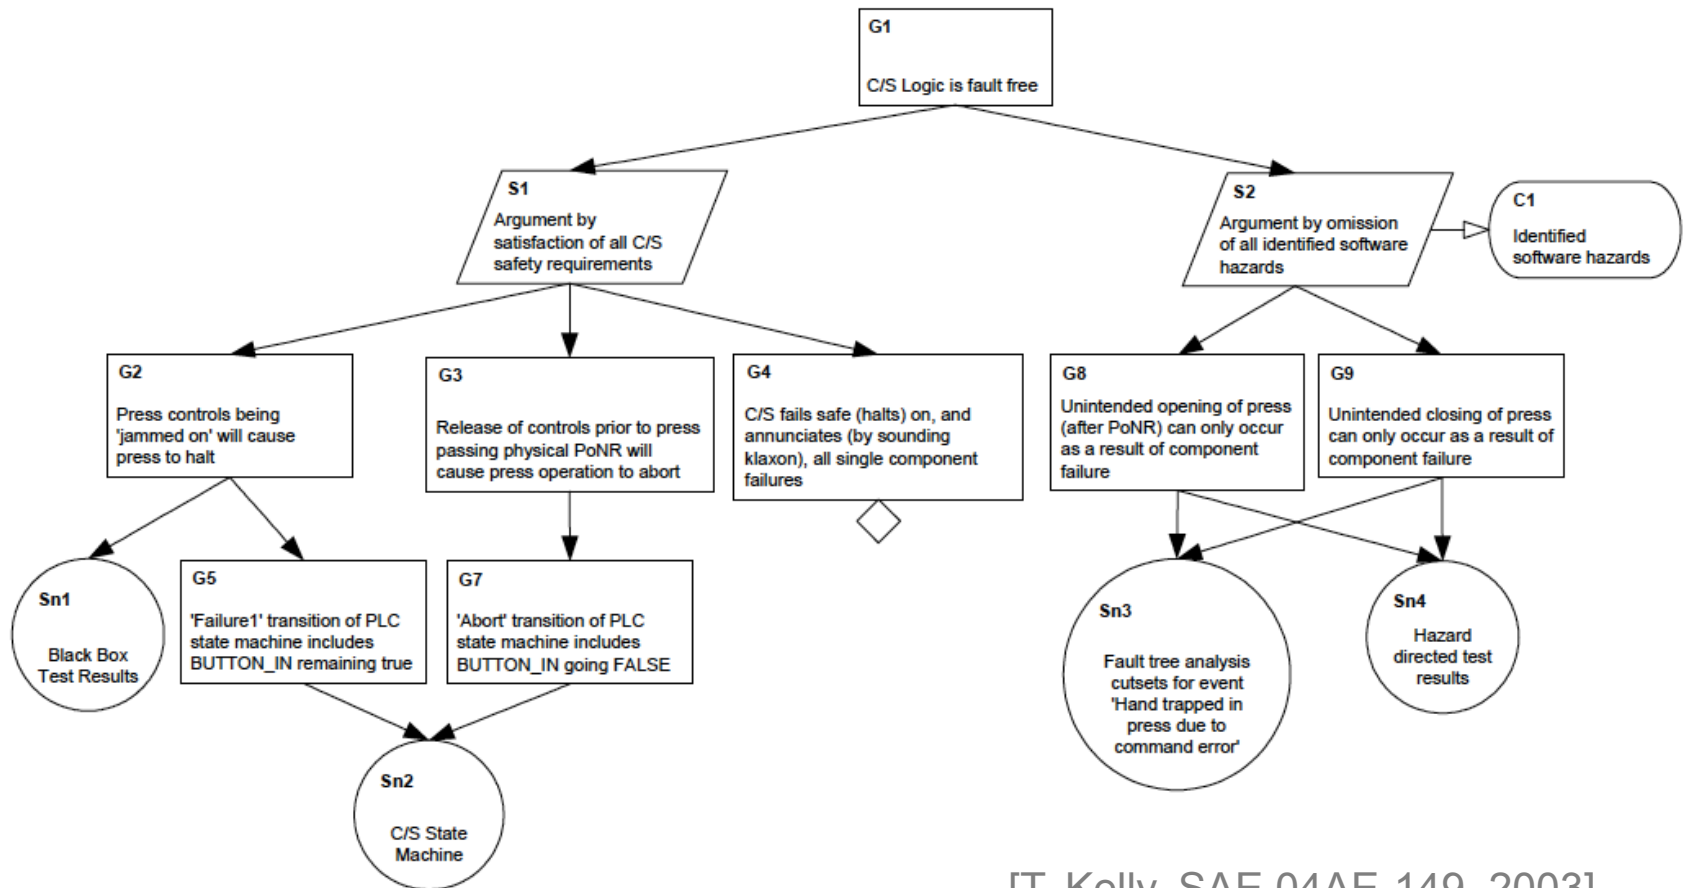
G1

C/S Logic is fault free

S1

Argument by satisfaction of all C/S safety requirements

S2

Argument by omission of all identified software hazards

C1

Identified software hazards

G2

Press controls being 'jammed on' will cause press to halt

G3

Release of controls prior to press passing physical PoNR will cause press operation to abort

G4

C/S fails safe (halts) on, and annunciates (by sounding klaxon), all single component failures

G8

Unintended opening of press (after PoNR) can only occur as a result of component failure

G9

Unintended closing of press can only occur as a result of component failure

Sn1

Black Box Test Results

G5

'Failure1' transition of PLC state machine includes BUTTON_IN remaining true

G7

'Abort' transition of PLC state machine includes BUTTON_IN going FALSE

Sn3

Fault tree analysis cutsets for event 'Hand trapped in press due to command error'

Sn4

Hazard directed test results

Sn2

C/S State Machine

[T. Kelly, SAE 04AE-149, 2003]